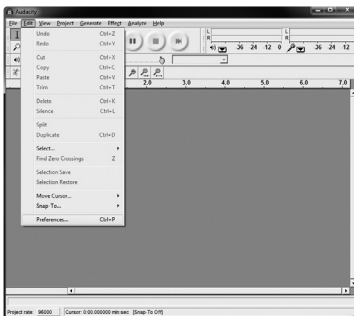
Audacity

File Edit View Project Generate Effect Analyze Help

Undo Ctrl+Z
Redo Ctrl+Y

Cut Ctrl+X
Copy Ctrl+C
Paste Ctrl+V
Trim Ctrl+T

Delete Ctrl+K
Silence Ctrl+L

Split
Duplicate Ctrl+D

Select...
Find Zero Crossings Z

Selection Save
Selection Restore

Move Cursor...
Snap To...

Preferences... Ctrl+P

L
R
L
R
36 24 12 0
36 24 12

2.0 3.0 4.0 5.0 6.0 7.0

Project rate: 96000 Cursor: 0:00.000000 min:sec [Snap-To Off]